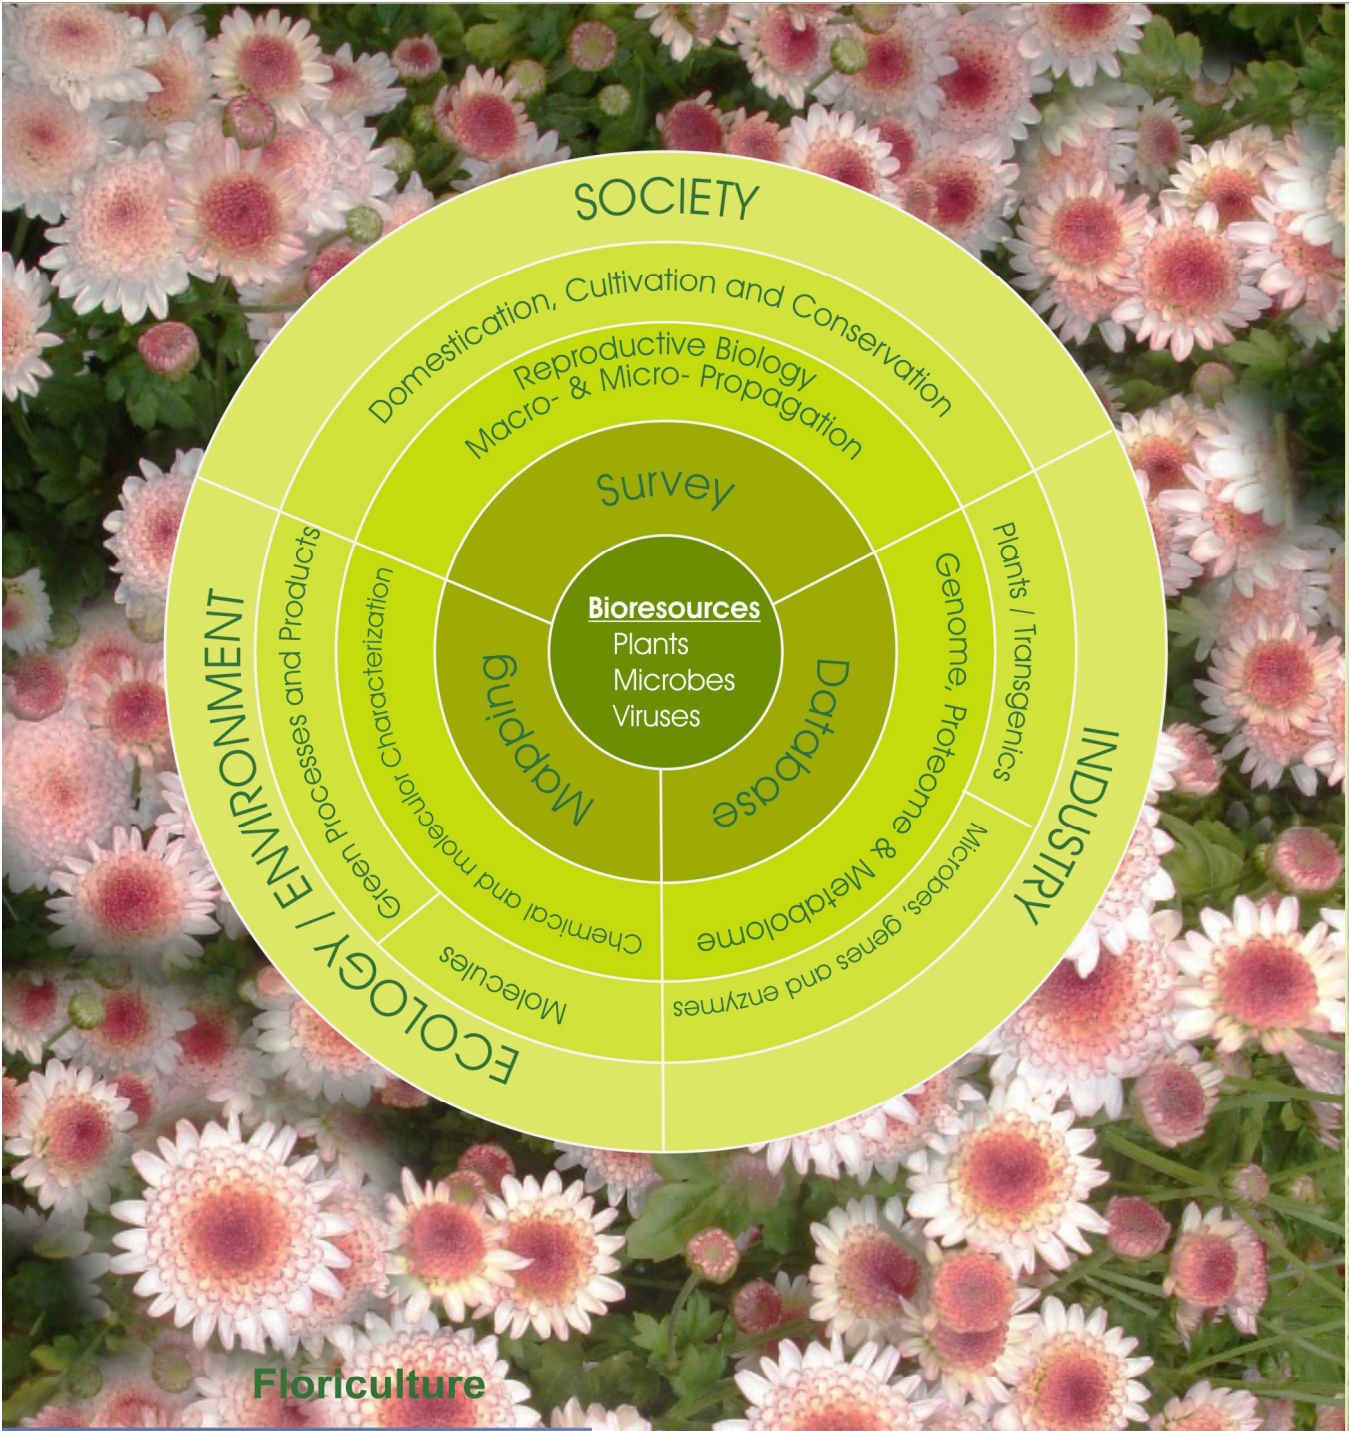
SOCIETY

Domestication, Cultivation and Conservation

Reproductive Biology
Macro- & Micro- Propagation

Survey

Bioresources
Plants
Microbes
Viruses

Mapping

Database

Genome, Proteome & Metabolome

Plants / Transgenics

Microbes, genes and enzymes

INDUSTRY

Green Processes and Products

Chemical and molecular Characterization

Molecules

ECOLOGY / ENVIRONMENT

Floriculture